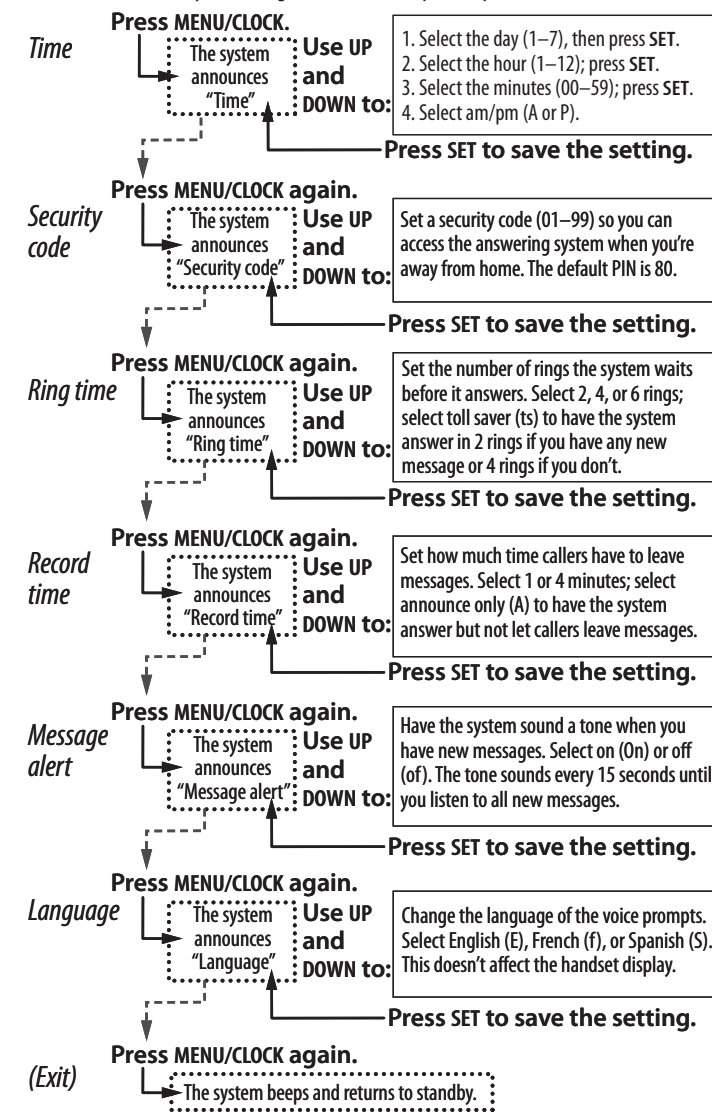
Time

Press MENU/CLOCK.

The system announces "Time"

Use UP and DOWN to:

1. Select the day (1–7), then press SET.
2. Select the hour (1–12); press SET.
3. Select the minutes (00–59); press SET.
4. Select am/pm (A or P).

Press SET to save the setting.

Security code

Press MENU/CLOCK again.

The system announces "Security code"

Use UP and DOWN to:

Set a security code (01–99) so you can access the answering system when you're away from home. The default PIN is 80.

Press SET to save the setting.

Ring time

Press MENU/CLOCK again.

The system announces "Ring time"

Use UP and DOWN to:

Set the number of rings the system waits before it answers. Select 2, 4, or 6 rings; select toll saver (ts) to have the system answer in 2 rings if you have any new message or 4 rings if you don't.

Press SET to save the setting.

Record time

Press MENU/CLOCK again.

The system announces "Record time"

Use UP and DOWN to:

Set how much time callers have to leave messages. Select 1 or 4 minutes; select announce only (A) to have the system answer but not let callers leave messages.

Press SET to save the setting.

Message alert

Press MENU/CLOCK again.

The system announces "Message alert"

Use UP and DOWN to:

Have the system sound a tone when you have new messages. Select on (On) or off (of). The tone sounds every 15 seconds until you listen to all new messages.

Press SET to save the setting.

Language

Press MENU/CLOCK again.

The system announces "Language"

Use UP and DOWN to:

Change the language of the voice prompts. Select English (E), French (f), or Spanish (S). This doesn't affect the handset display.

Press SET to save the setting.

(Exit)

Press MENU/CLOCK again.

The system beeps and returns to standby.